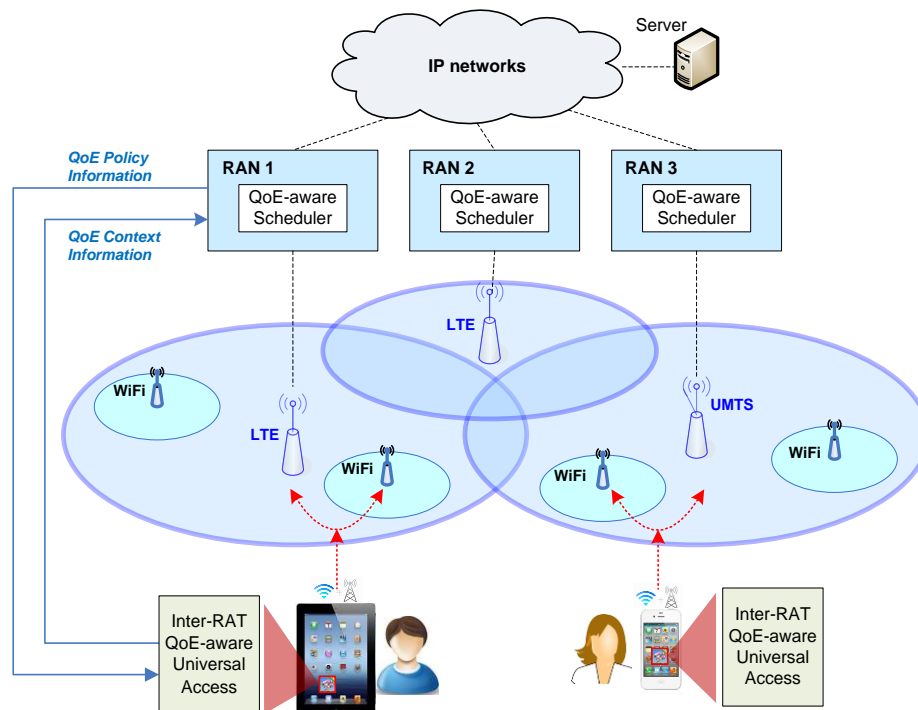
Server

IP networks

QoE Policy Information

QoE Context Information

RAN 1
QoE-aware Scheduler

RAN 2
QoE-aware Scheduler

RAN 3
QoE-aware Scheduler

LTE

WiFi

LTE

WiFi

UMTS

WiFi

WiFi

Inter-RAT QoE-aware Universal Access

Inter-RAT QoE-aware Universal Access